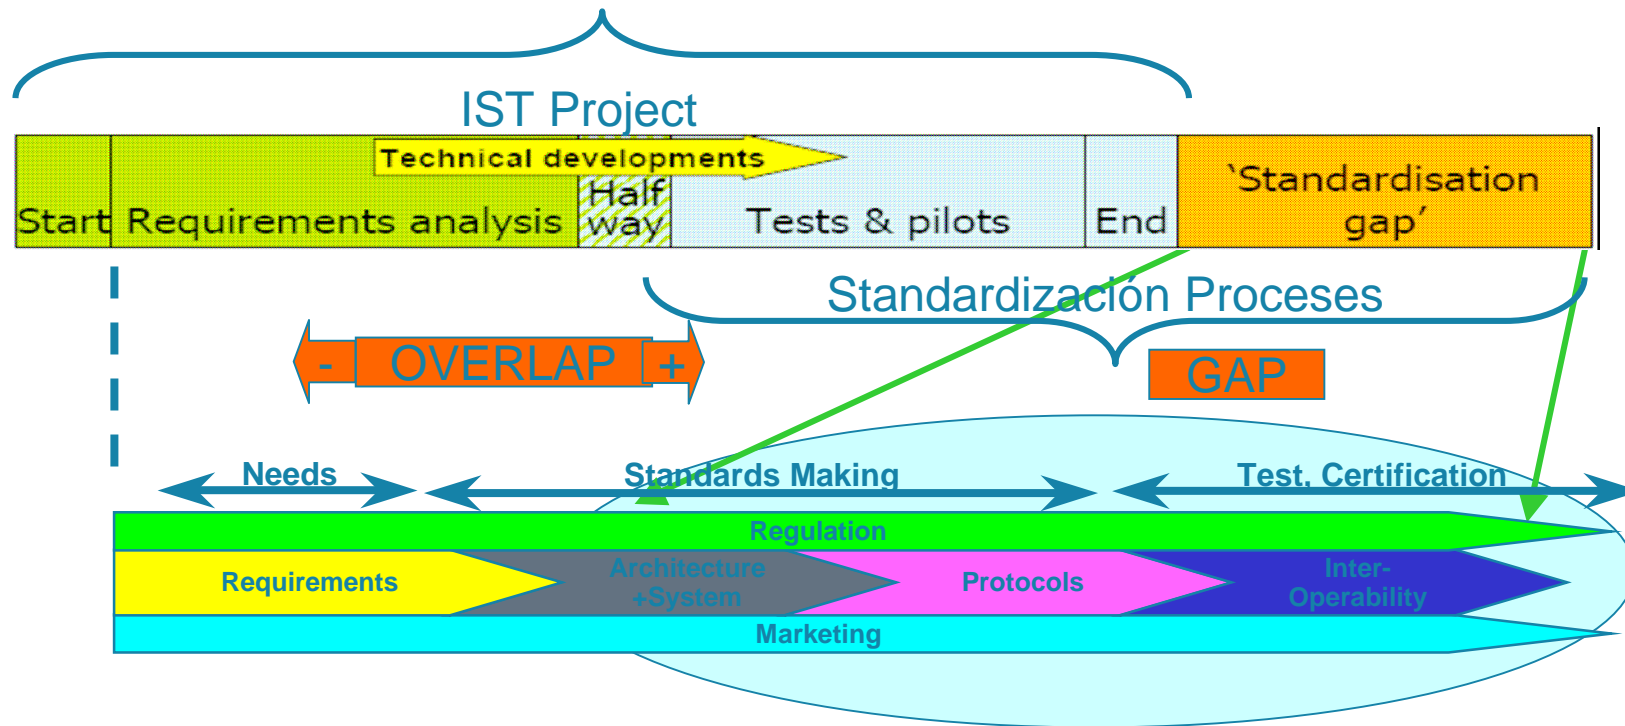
IST Project

Technical developments

Start Requirements analysis Half way Tests & pilots End 'Standardisation gap'

Standardizaciόn Proceses

- OVERLAP +

GAP

Needs

Standards Making

Test, Certification

Regulation

Requirements

Architecture +System

Protocols

Inter-Operability

Marketing